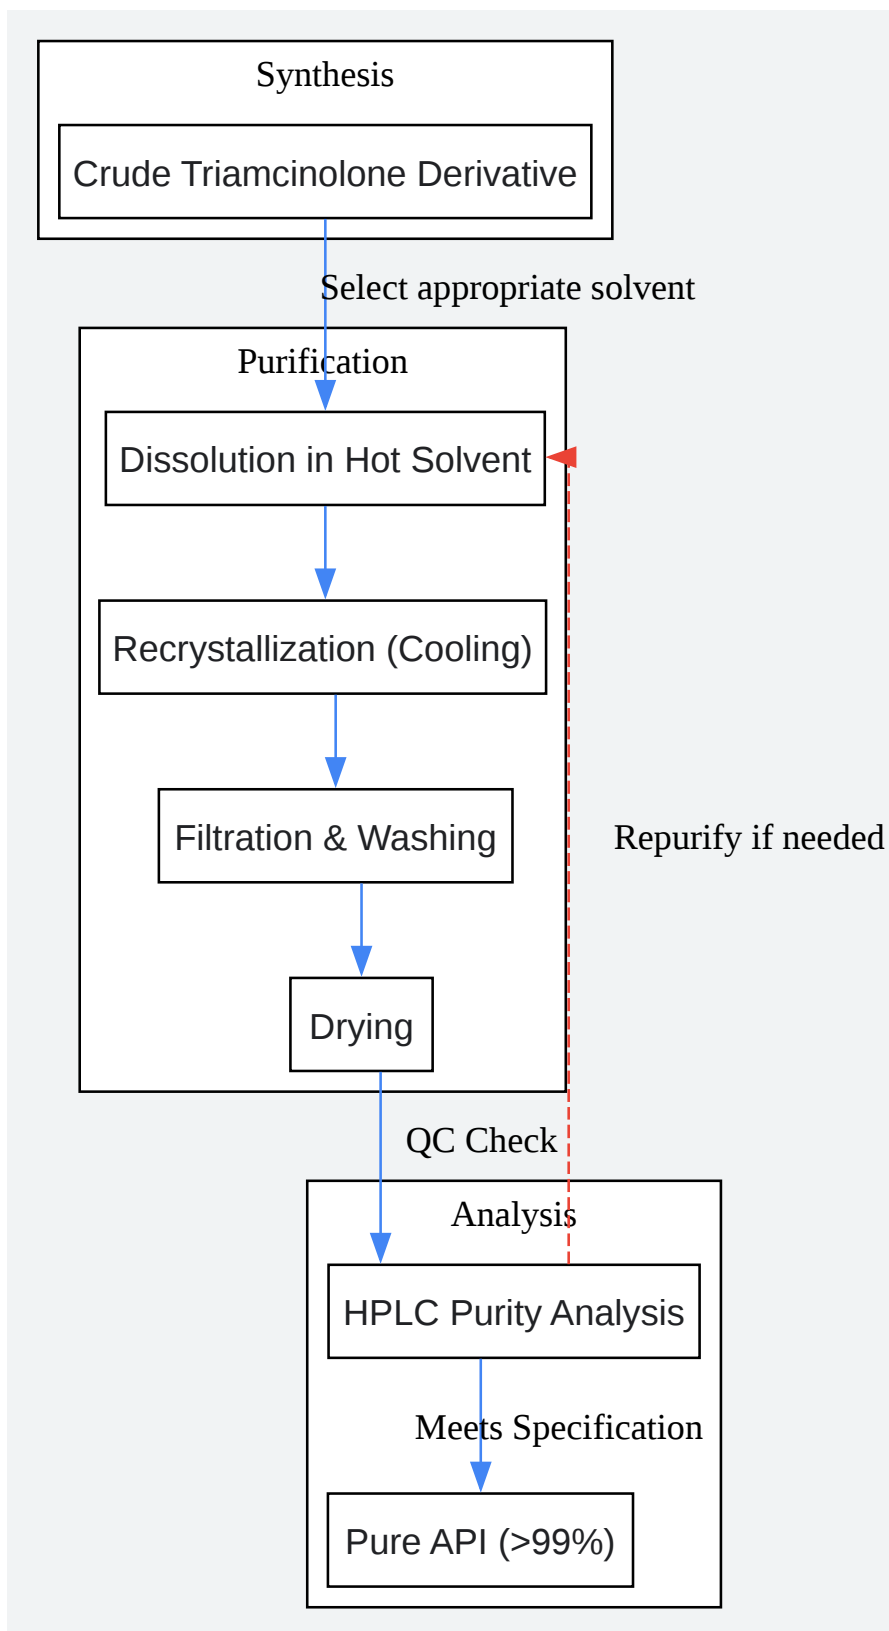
Synthesis

Crude Triamcinolone Derivative

Select appropriate solvent

Purification

Dissolution in Hot Solvent

Recrystallization (Cooling)

Filtration & Washing

Drying

Repurify if needed

QC Check

Analysis

HPLC Purity Analysis

Meets Specification

Pure API (>99%)